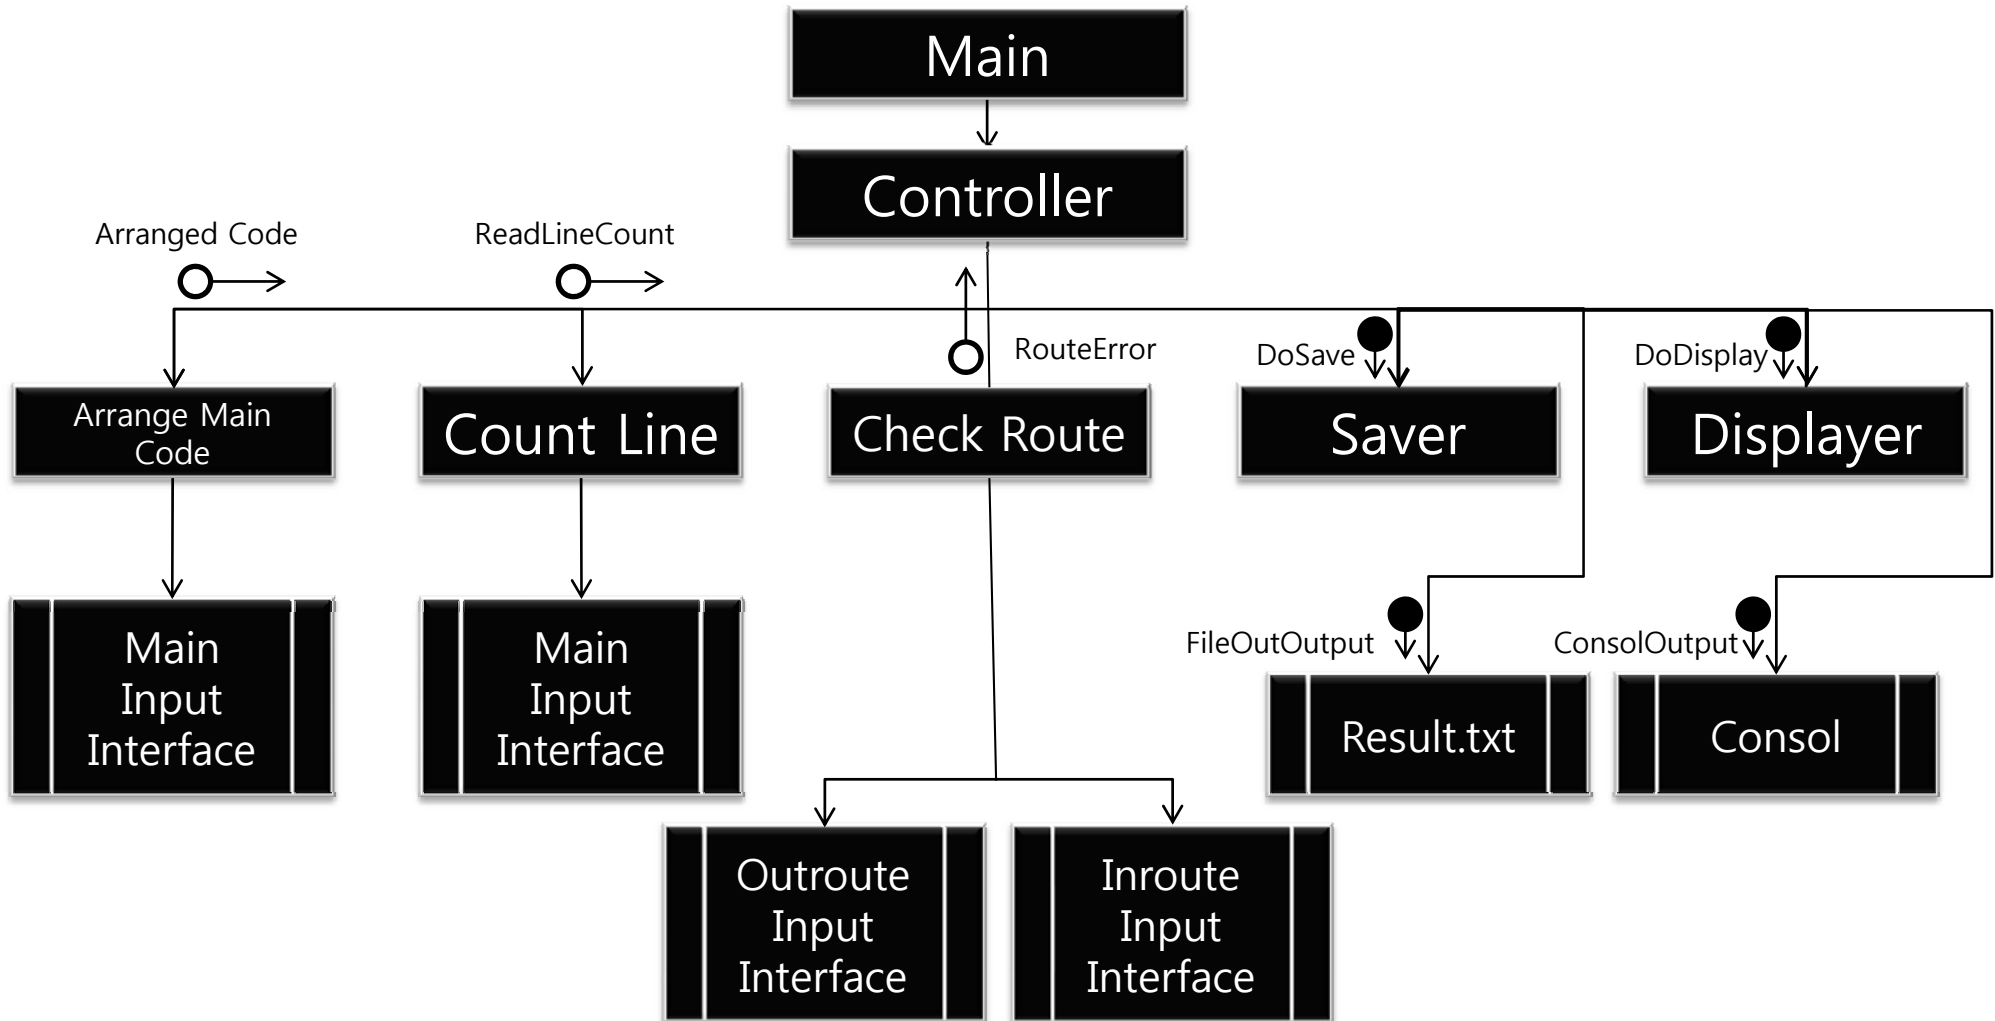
Main

Controller

Arranged Code

ReadLineCount

RouteError

DoSave

DoDisplay

Arrange Main Code

Count Line

Check Route

Saver

Displayer

Main Input Interface

Main Input Interface

FileOutOutput

ConsolOutput

Result.txt

Consol

Outroute Input Interface

Inroute Input Interface